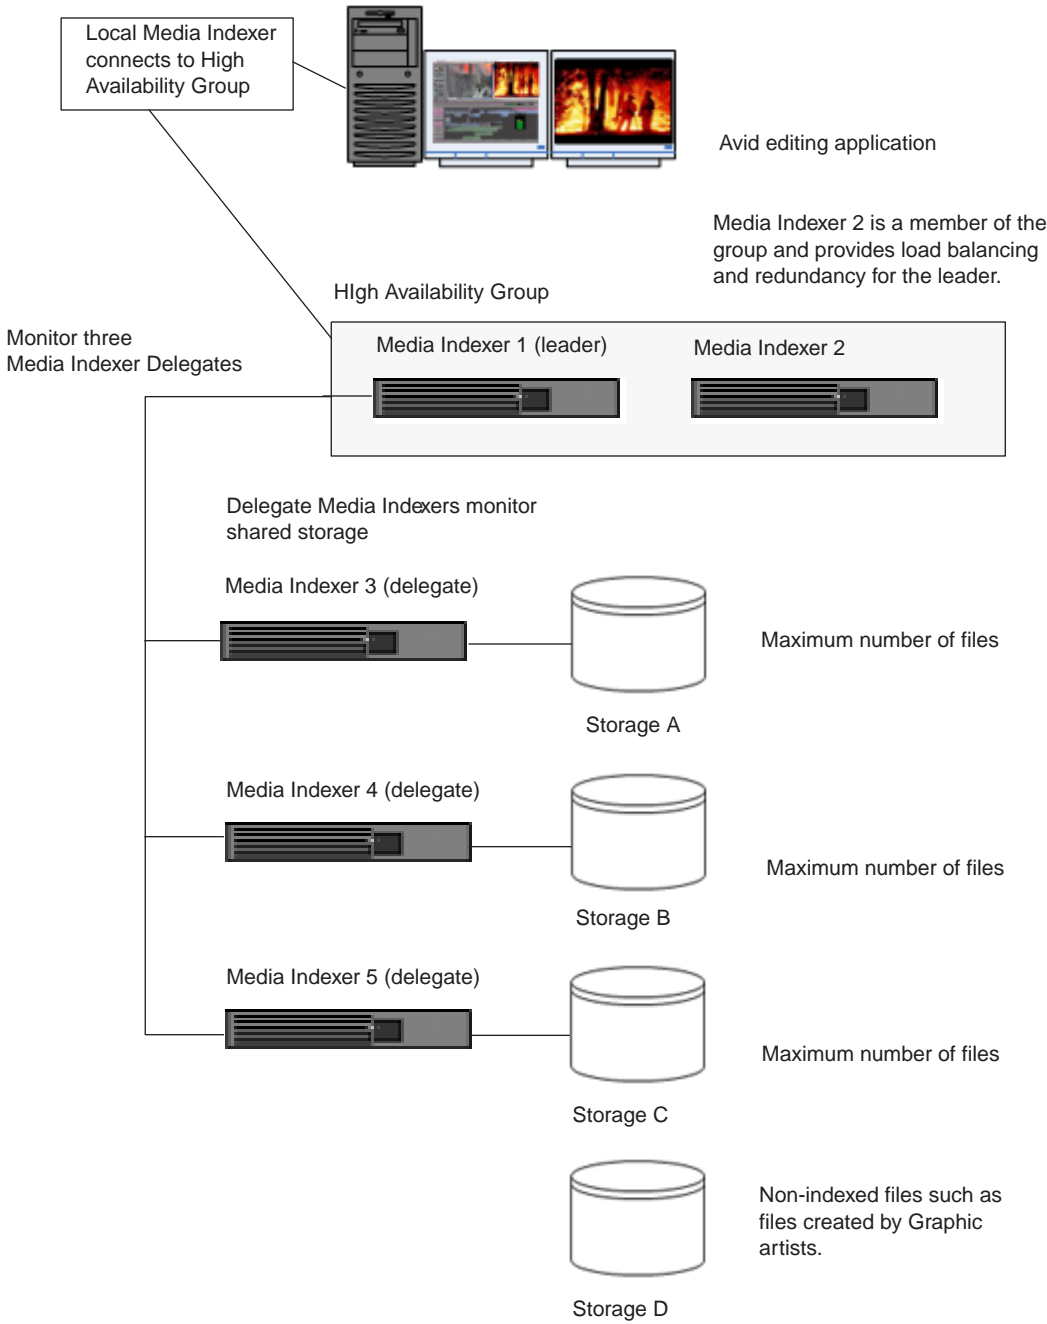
Local Media Indexer connects to High Availability Group

Avid editing application

Media Indexer 2 is a member of the group and provides load balancing and redundancy for the leader.

HIgh Availability Group

Monitor three Media Indexer Delegates

Media Indexer 1 (leader)

Media Indexer 2

Delegate Media Indexers monitor shared storage

Media Indexer 3 (delegate)

Maximum number of files

Storage A

Media Indexer 4 (delegate)

Maximum number of files

Storage B

Media Indexer 5 (delegate)

Maximum number of files

Storage C

Non-indexed files such as files created by Graphic artists.

Storage D